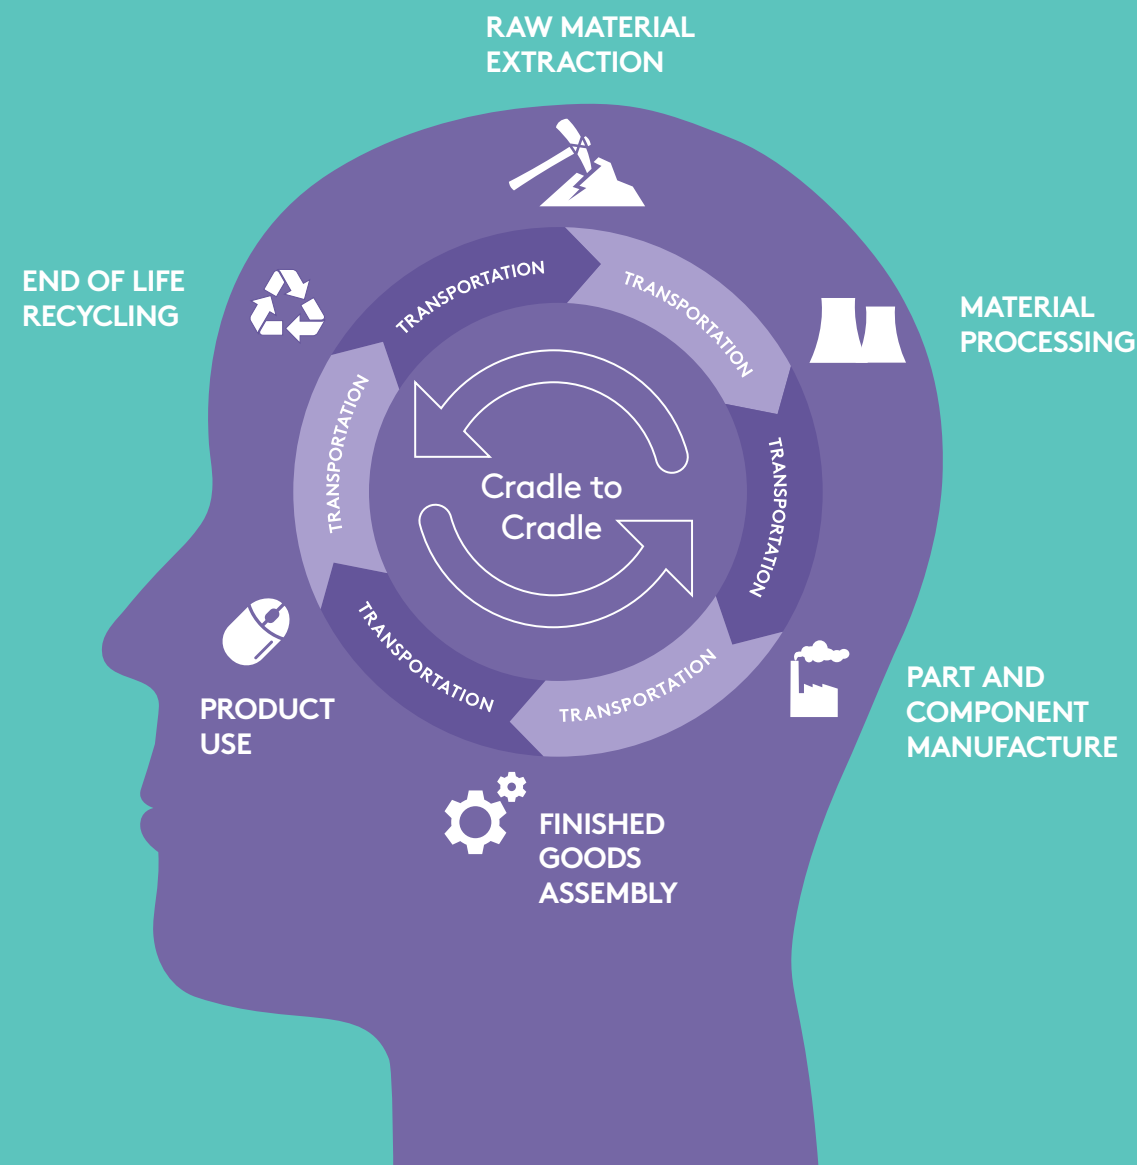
RAW MATERIAL EXTRACTION

MATERIAL PROCESSING

PART AND COMPONENT MANUFACTURE

FINISHED GOODS ASSEMBLY

PRODUCT USE

END OF LIFE RECYCLING

TRANSPORTATION

TRANSPORTATION

TRANSPORTATION

TRANSPORTATION

TRANSPORTATION

TRANSPORTATION

Cradle to Cradle